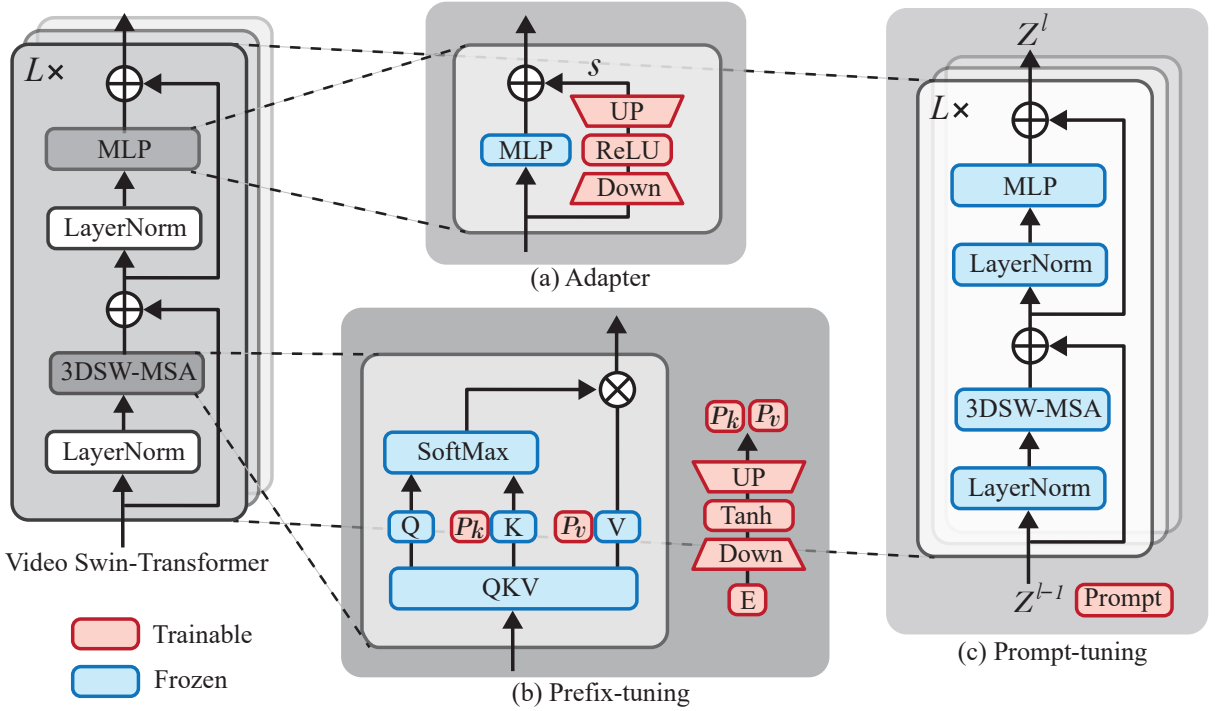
$L\times$

MLP

LayerNorm

3DSW-MSA

LayerNorm

Video Swin-Transformer

$s$

UP

MLP

ReLU

Down

(a) Adapter

SoftMax

$P_k$ $P_v$

UP

Tanh

Down

E

Q $P_k$ K $P_v$ V

QKV

(b) Prefix-tuning

$Z^l$

$L\times$

MLP

LayerNorm

3DSW-MSA

LayerNorm

$Z^{l-1}$ Prompt

(c) Prompt-tuning

Trainable

Frozen